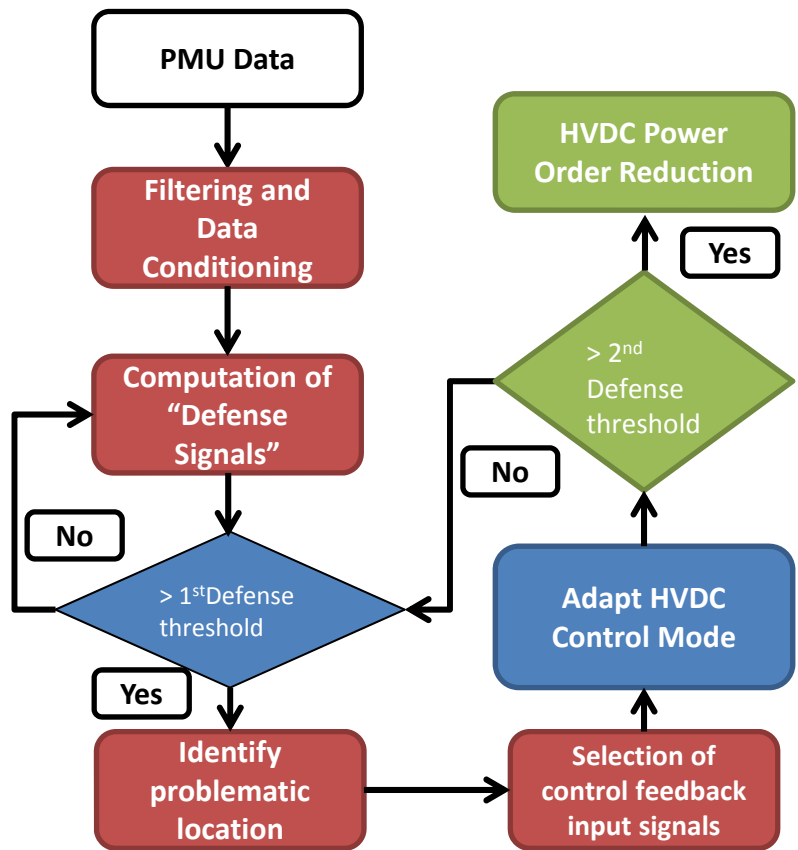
PMU Data

Filtering and Data Conditioning

Computation of “Defense Signals”

No

> 1$^{st}$Defense threshold

Yes

Identify problematic location

Selection of control feedback input signals

Adapt HVDC Control Mode

> 2$^{nd}$ Defense threshold

No

Yes

HVDC Power Order Reduction